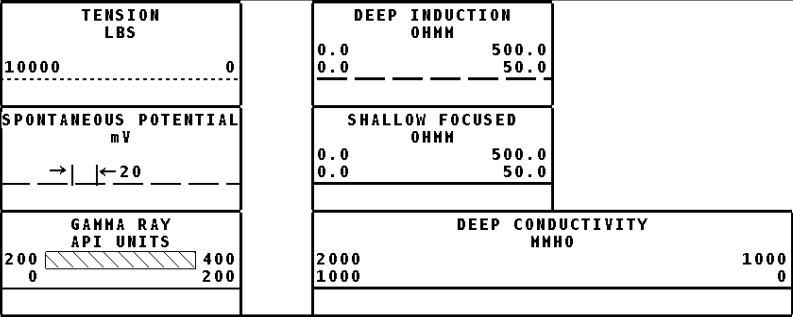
TENSION
LBS

10000 0

SPONTANEOUS POTENTIAL
mV

→| |←20

GAMMA RAY
API UNITS

200 400
0 200

DEEP INDUCTION
OHMM

0.0 500.0
0.0 50.0

SHALLOW FOCUSED
OHMM

0.0 500.0
0.0 50.0

DEEP CONDUCTIVITY
MMHO

2000 1000
1000 0